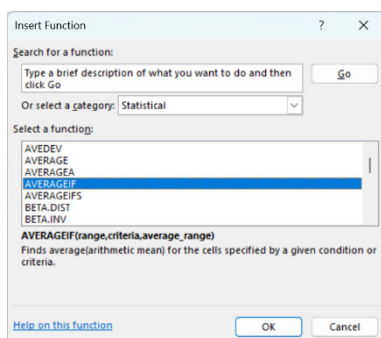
Insert Function ? ×

Search for a function:

Type a brief description of what you want to do and then click Go

Go

Or select a category: Statistical

Select a function:

AVEDEV
AVERAGE
AVERAGEA
AVERAGEIF
AVERAGEIFS
BETA.DIST
BETA.INV

AVERAGEIF(range,criteria,average_range)

Finds average(arithmetic mean) for the cells specified by a given condition or criteria.

Help on this function

OK

Cancel